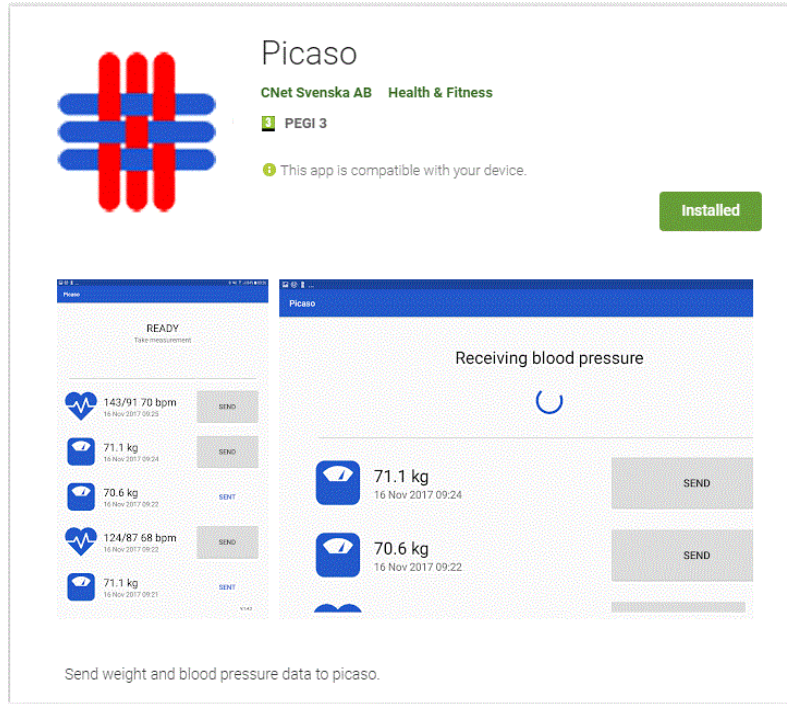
Picaso

CNet Svenska AB Health & Fitness

3 PEGI 3

This app is compatible with your device.

Installed

Picaso

READY
Take measurement

143/91 70 bpm
16 Nov 2017 09:25
SEND

71.1 kg
16 Nov 2017 09:24
SEND

70.6 kg
16 Nov 2017 09:22
SENT

124/87 68 bpm
16 Nov 2017 09:22
SEND

71.1 kg
16 Nov 2017 09:21
SENT

Picaso

Receiving blood pressure

71.1 kg
16 Nov 2017 09:24
SEND

70.6 kg
16 Nov 2017 09:22
SEND

Send weight and blood pressure data to picaso.